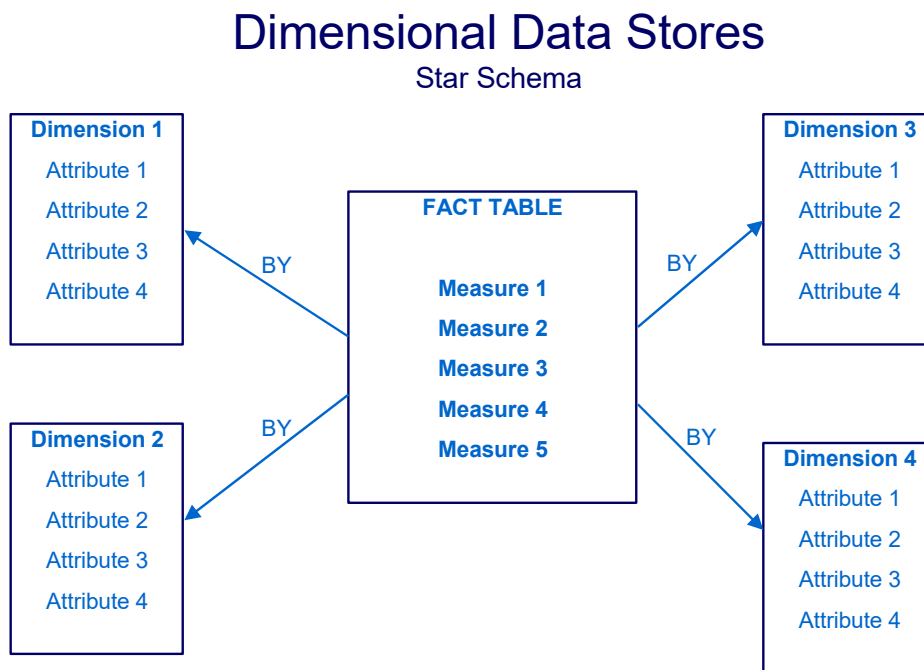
Dimensional Data Stores
Star Schema

Dimension 1
Attribute 1
Attribute 2
Attribute 3
Attribute 4

BY

FACT TABLE

Measure 1
Measure 2
Measure 3
Measure 4
Measure 5

BY

Dimension 3
Attribute 1
Attribute 2
Attribute 3
Attribute 4

BY

Dimension 2
Attribute 1
Attribute 2
Attribute 3
Attribute 4

BY

Dimension 4
Attribute 1
Attribute 2
Attribute 3
Attribute 4